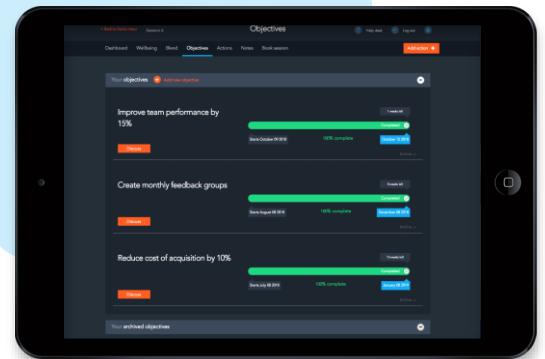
< Back to Home View Session 6

Objectives

Help desk Logout

Dashboard Wellbeing Blend Objectives Actions Notes Book session

Add action +

Your objectives + Add new objective

Improve team performance by 15%

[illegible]

Completed

Starts October 09 2018

100% complete

October 12 2018

Discuss

Create monthly feedback groups

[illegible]

Completed

Starts August 08 2018

100% complete

December 08 2018

Discuss

Reduce cost of acquisition by 10%

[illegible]

Completed

Starts July 08 2018

100% complete

January 08 2019

Discuss

Your archived objectives